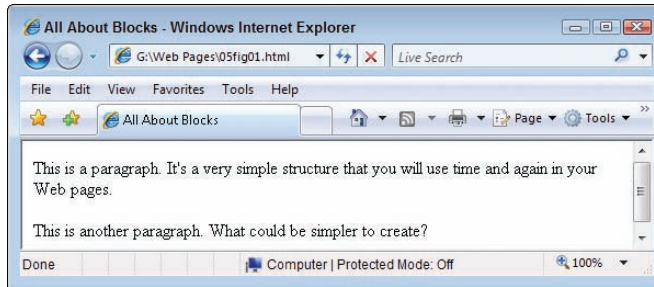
All About Blocks - Windows Internet Explorer

G:\Web Pages\05fig01.html

Live Search

File Edit View Favorites Tools Help

All About Blocks

Page Tools

This is a paragraph. It's a very simple structure that you will use time and again in your Web pages.

This is another paragraph. What could be simpler to create?

Done

Computer | Protected Mode: Off

100%